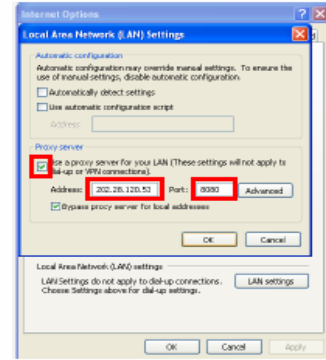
Internet Options

Local Area Network (LAN) Settings

Automatic configuration

Automatic configuration may override manual settings. To ensure the use of manual settings, disable automatic configuration.

Automatically detect settings

Use automatic configuration script

Address

Proxy server

Use a proxy server for your LAN (These settings will not apply to dial-up or VPN connections).

Address: 202.28.120.52 Port: 8080 Advanced

Bypass proxy server for local addresses

OK Cancel

Local Area Network (LAN) settings

LAN Settings do not apply to dial-up connections. Choose Settings above for dial-up settings.

LAN settings

OK Cancel Apply